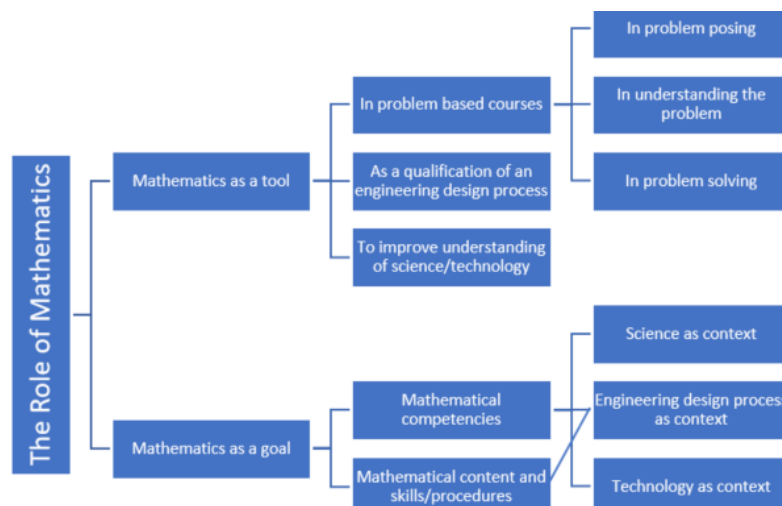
The Role of Mathematics

Mathematics as a tool

In problem based courses

In problem posing

In understanding the problem

In problem solving

As a qualification of an engineering design process

To improve understanding of science/technology

Mathematics as a goal

Mathematical competencies

Mathematical content and skills/procedures

Science as context

Engineering design process as context

Technology as context